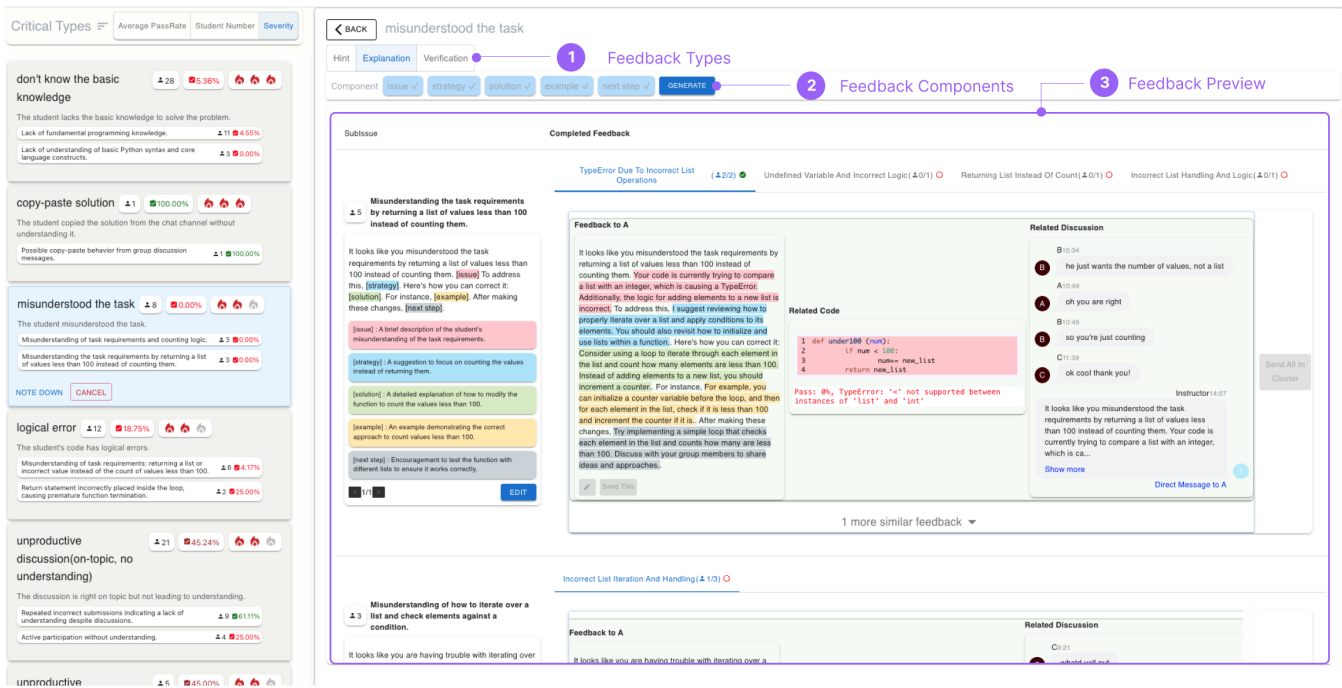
Critical Types
Average PassRate | Student Number | Severity

don't know the basic knowledge
28 | 5.36%
The student lacks the basic knowledge to solve the problem.
Lack of fundamental programming knowledge. 11 | 4.55%
Lack of understanding of basic Python syntax and core language constructs. 3 | 0.00%

copy-paste solution
1 | 100.00%
The student copied the solution from the chat channel without understanding it.
Possible copy-paste behavior from group discussion messages. 1 | 100.00%

misunderstood the task
8 | 0.00%
The student misunderstood the task.
Misunderstanding of task requirements and counting logic. 3 | 0.00%
Misunderstanding the task requirements by returning a list of values less than 100 instead of counting them. 3 | 0.00%
NOTE DOWN | CANCEL

logical error
12 | 18.75%
The student's code has logical errors.
Misunderstanding of task requirements: returning a list or incorrect value instead of the count of values less than 100. 6 | 4.17%
Return statement incorrectly placed inside the loop, causing premature function termination. 2 | 25.00%

unproductive discussion(on-topic, no understanding)
21 | 45.24%
The discussion is right on topic but not leading to understanding.
Repeated incorrect submissions indicating a lack of understanding despite discussions. 9 | 61.11%
Active participation without understanding. 4 | 25.00%

unproductive
5 | 45.00%

BACK
misunderstood the task
Hint | Explanation | Verification
1 Feedback Types
Component: issue | strategy | solution | example | next step | GENERATE
2 Feedback Components
3 Feedback Preview

SubIssue
Completed Feedback
TypeError Due To Incorrect List Operations (2/2)
Undefined Variable And Incorrect Logic(0/1)
Returning List Instead Of Count(0/1)
Incorrect List Handling And Logic(0/1)

5 Misunderstanding the task requirements by returning a list of values less than 100 instead of counting them.

It looks like you misunderstood the task requirements by returning a list of values less than 100 instead of counting them. [issue] To address this, [strategy]. Here's how you can correct it: [solution]. For instance, [example]. After making these changes, [next step].

[issue] : A brief description of the student's misunderstanding of the task requirements.
[strategy] : A suggestion to focus on counting the values instead of returning them.
[solution] : A detailed explanation of how to modify the function to count the values less than 100.
[example] : An example demonstrating the correct approach to count values less than 100.
[next step] : Encouragement to test the function with different lists to ensure it works correctly.
1/1
EDIT

Feedback to A
It looks like you misunderstood the task requirements by returning a list of values less than 100 instead of counting them. Your code is currently trying to compare a list with an integer, which is causing a TypeError. Additionally, the logic for adding elements to a new list is incorrect. To address this, I suggest reviewing how to properly iterate over a list and apply conditions to its elements. You should also revisit how to initialize and use lists within a function.. Here's how you can correct it: Consider using a loop to iterate through each element in the list and count how many elements are less than 100. Instead of adding elements to a new list, you should increment a counter.. For instance, For example, you can initialize a counter variable before the loop, and then for each element in the list, check if it is less than 100 and increment the counter if it is.. After making these changes, Try implementing a simple loop that checks each element in the list and counts how many are less than 100. Discuss with your group members to share ideas and approaches..
Send This

Related Code
1 def under100 (num):
2     if num < 100:
3         num+= new_list
4     return new_list
Pass: 0%, TypeError: '<' not supported between instances of 'list' and 'int'

Related Discussion
B 10:34 he just wants the number of values, not a list
A 10:49 oh you are right
B 10:49 so you're just counting
C 11:39 ok cool thank you!
Instructor 14:07
It looks like you misunderstood the task requirements by returning a list of values less than 100 instead of counting them. Your code is currently trying to compare a list with an integer, which is ca...
Show more
Direct Message to A

Send All In Cluster

1 more similar feedback

Incorrect List Iteration And Handling(1/3)
3 Misunderstanding of how to iterate over a list and check elements against a condition.
It looks like you are having trouble with iterating over
Feedback to A
It looks like you are having trouble with iterating over a
Related Discussion
C 9:21
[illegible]